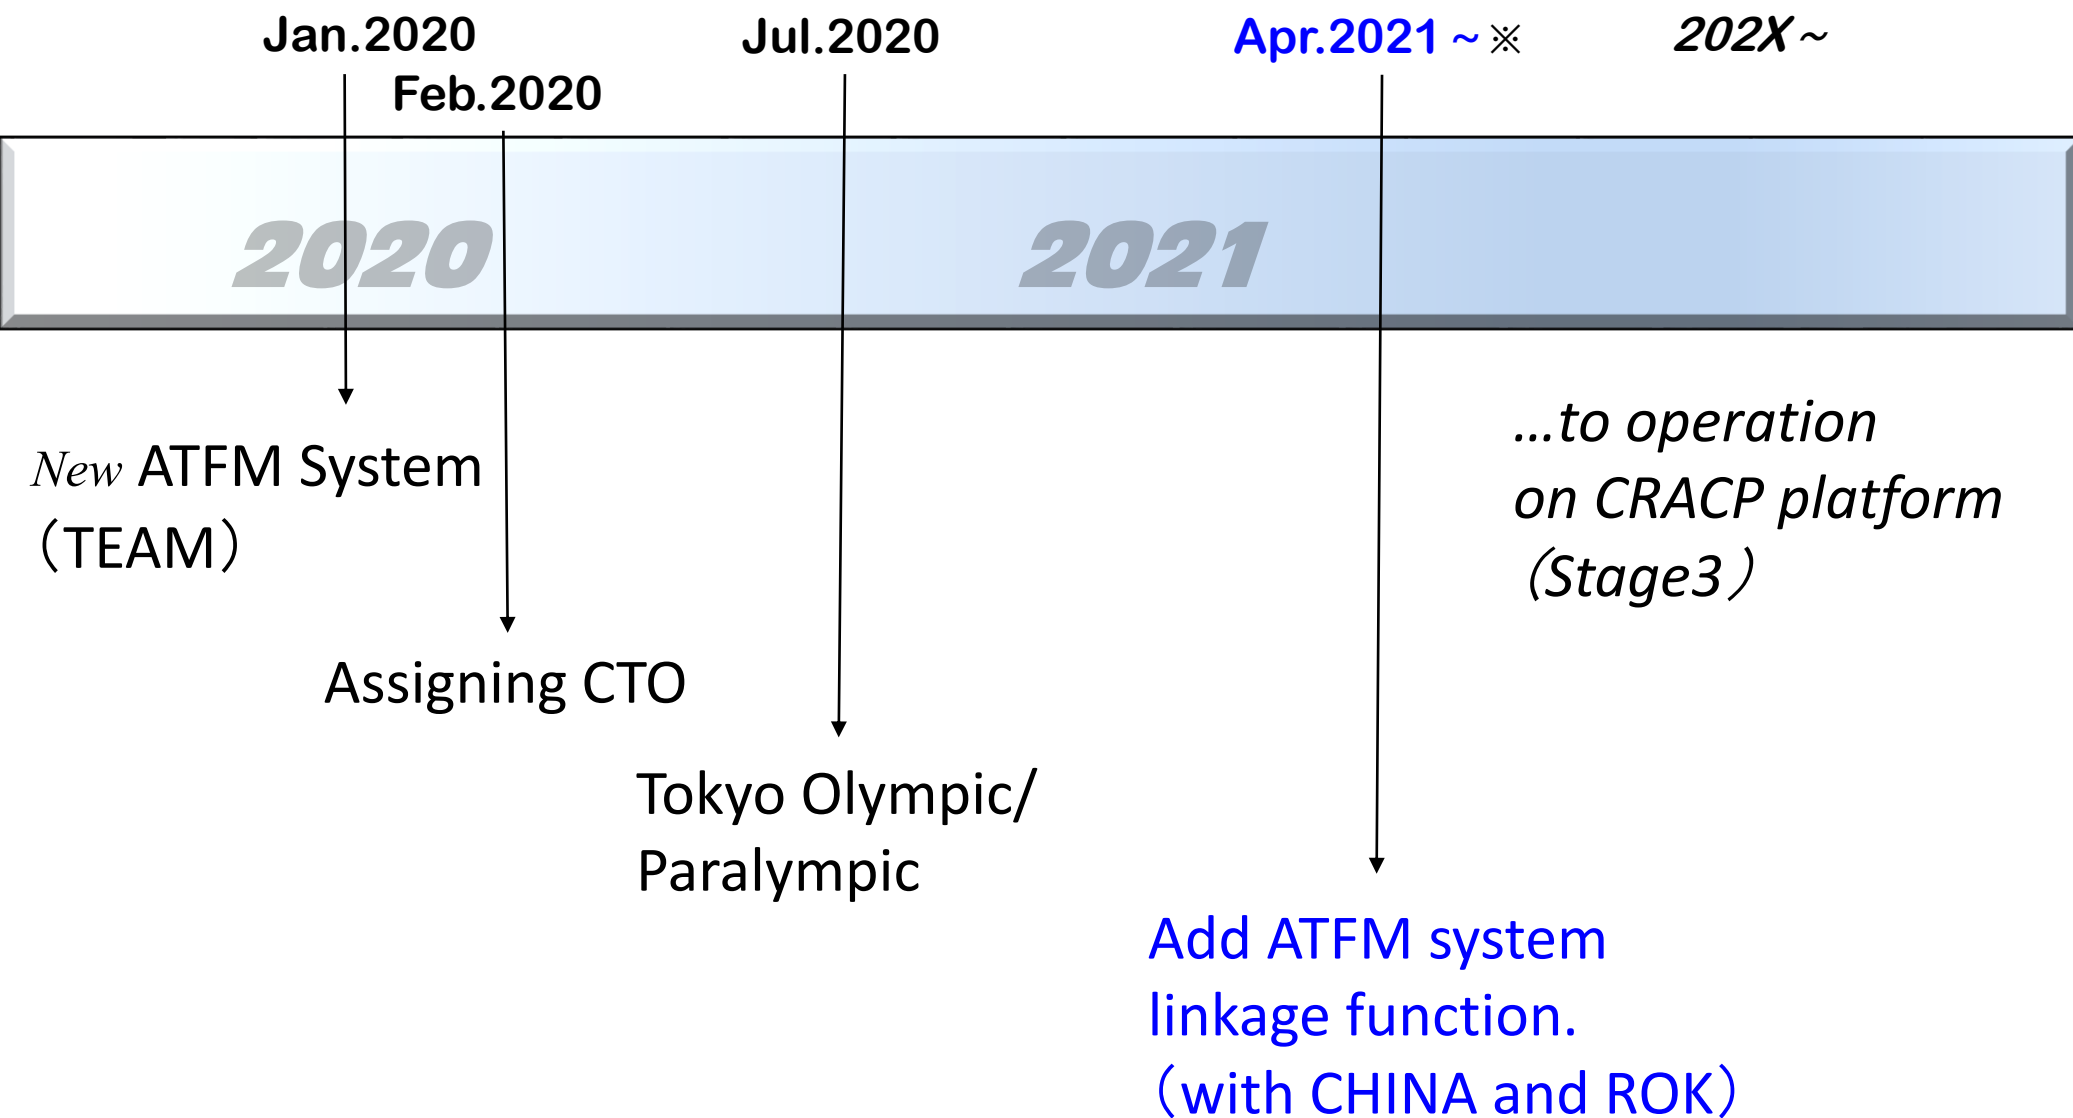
Jan.2020
Feb.2020
Jul.2020
Apr.2021～※
202X～

2020
2021

New ATFM System （TEAM）

Assigning CTO

Tokyo Olympic/ Paralympic

Add ATFM system linkage function. （with CHINA and ROK）

…to operation on CRACP platform （Stage3）